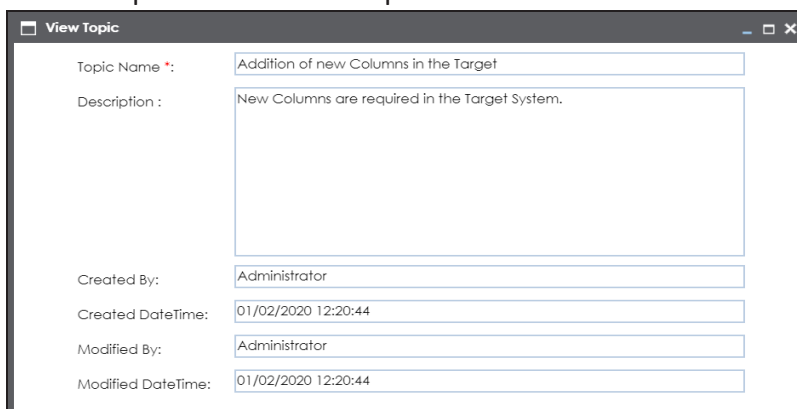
View Topic

Topic Name *: Addition of new Columns in the Target

Description : New Columns are required in the Target System.

Created By: Administrator

Created DateTime: 01/02/2020 12:20:44

Modified By: Administrator

Modified DateTime: 01/02/2020 12:20:44